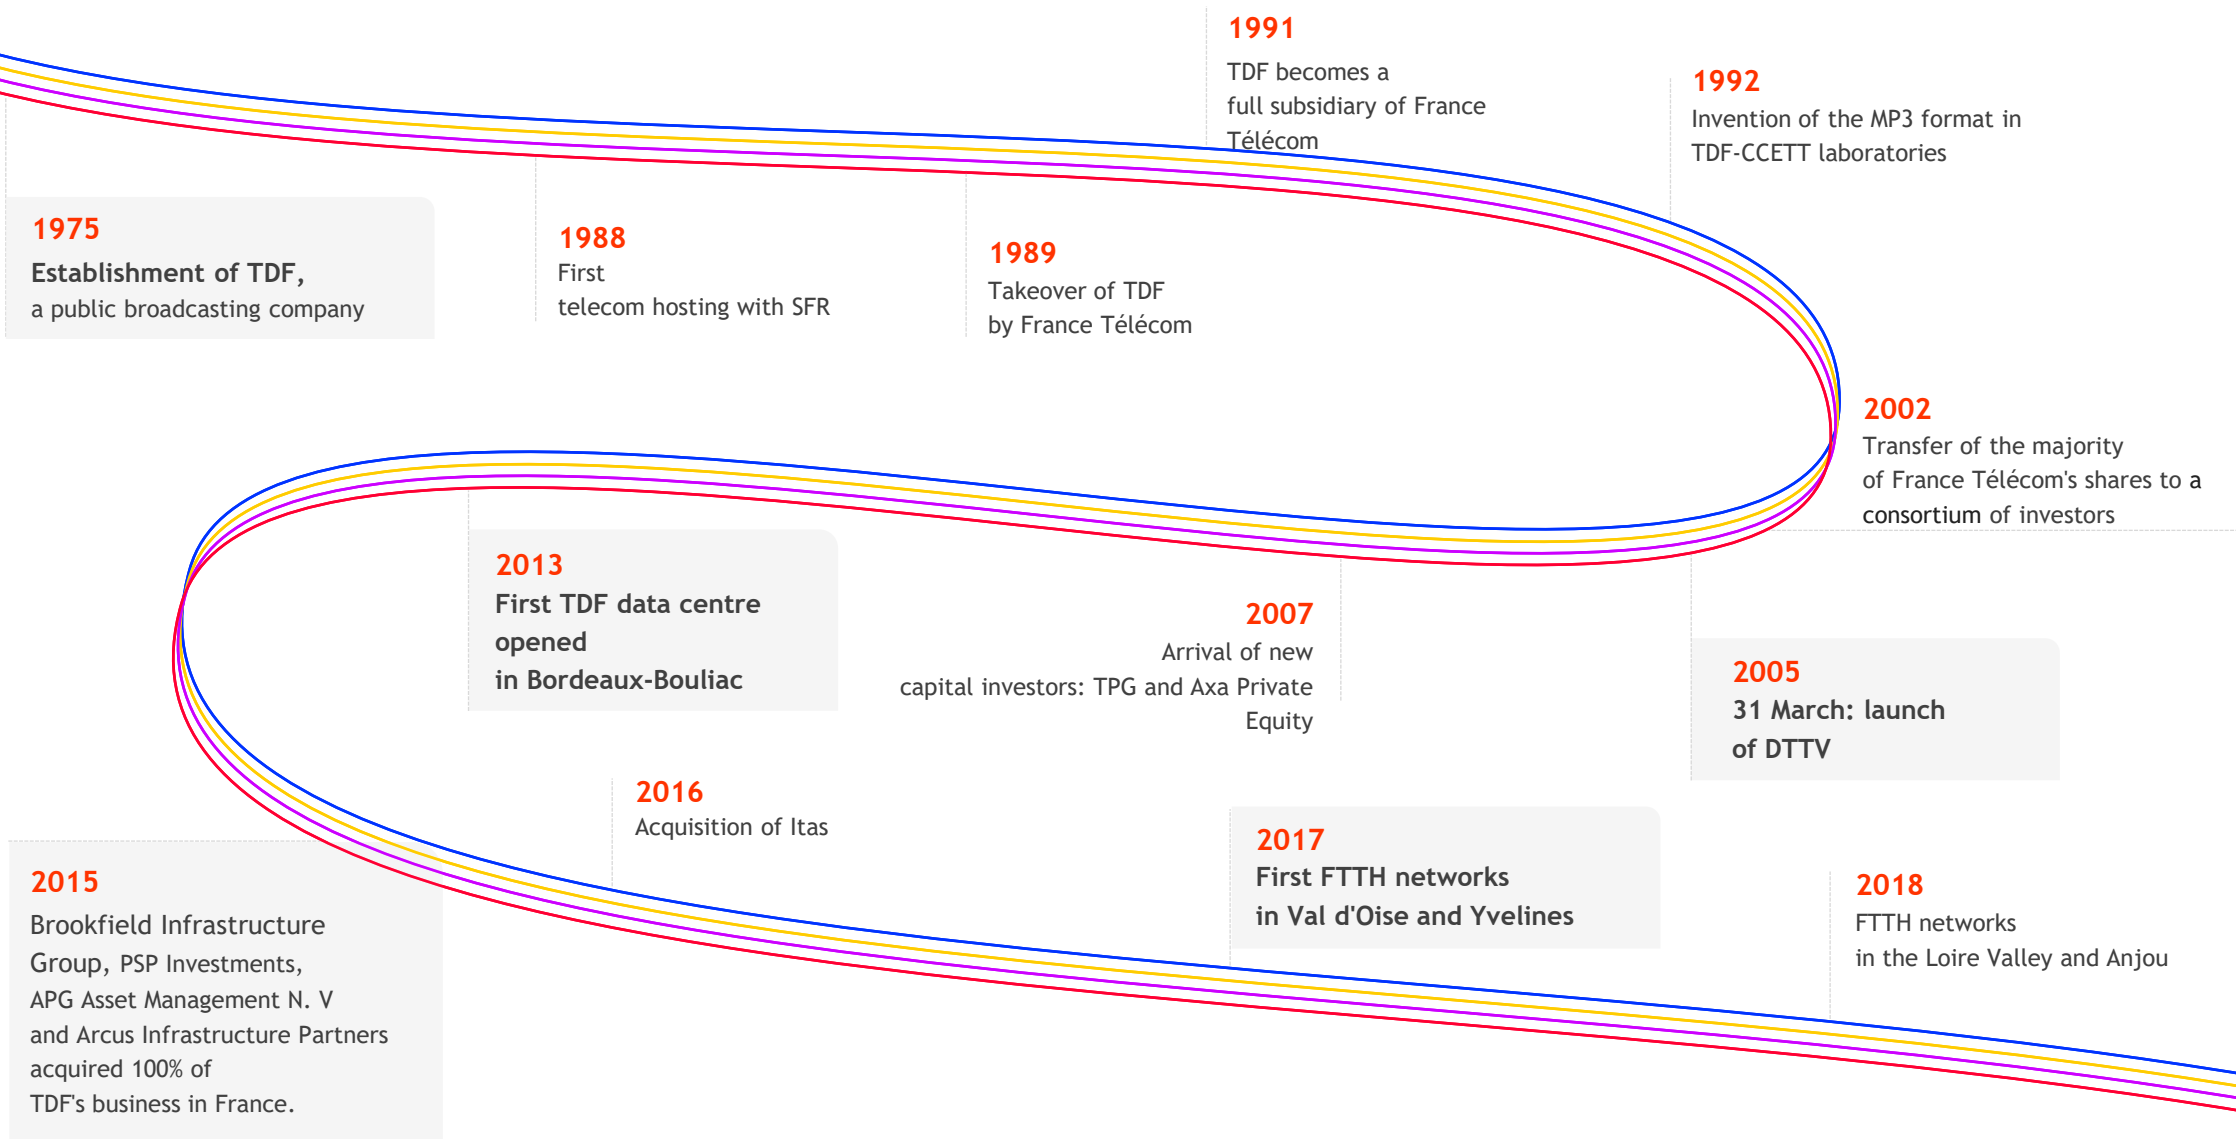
1975
Establishment of TDF,
a public broadcasting company

1988
First
telecom hosting with SFR

1989
Takeover of TDF
by France Télécom

1991
TDF becomes a
full subsidiary of France
Télécom

1992
Invention of the MP3 format in
TDF-CCETT laboratories

2002
Transfer of the majority
of France Télécom's shares to a
consortium of investors

2005
31 March: launch
of DTTV

2007
Arrival of new
capital investors: TPG and Axa Private
Equity

2013
First TDF data centre
opened
in Bordeaux-Bouliac

2015
Brookfield Infrastructure
Group, PSP Investments,
APG Asset Management N. V
and Arcus Infrastructure Partners
acquired 100% of
TDF's business in France.

2016
Acquisition of Itas

2017
First FTTH networks
in Val d'Oise and Yvelines

2018
FTTH networks
in the Loire Valley and Anjou